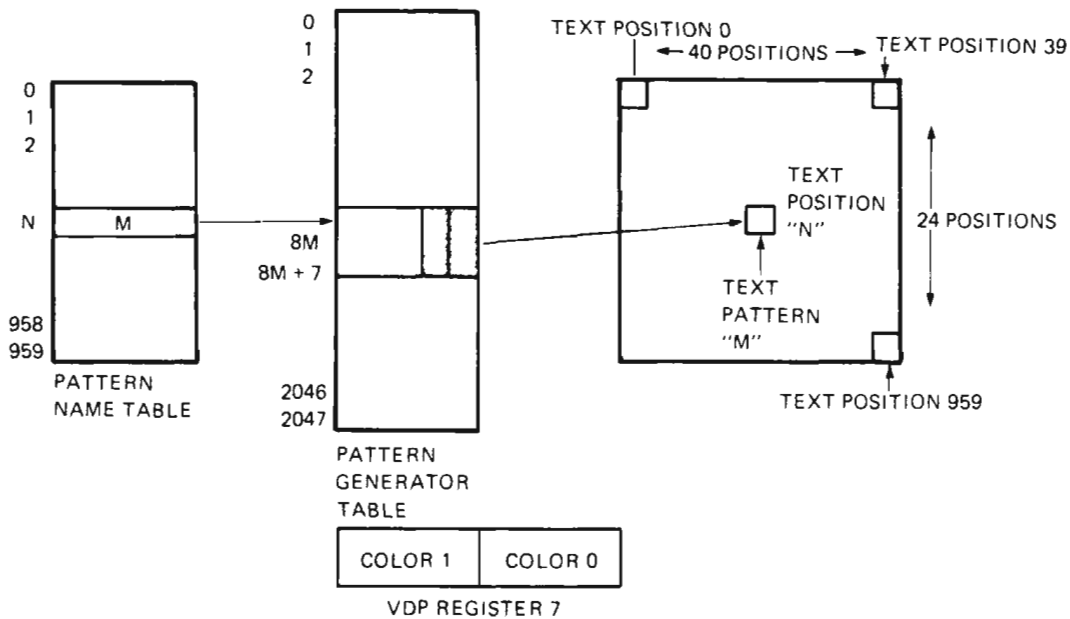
0
1
2

N
M

958
959

PATTERN
NAME TABLE

0
1
2

8M
8M + 7

2046
2047

PATTERN
GENERATOR
TABLE

| COLOR 1 | COLOR 0 |
|---|---|

VDP REGISTER 7

TEXT POSITION 0
40 POSITIONS
TEXT POSITION 39

TEXT
POSITION
"N"

24 POSITIONS

TEXT
PATTERN
"M"

TEXT POSITION 959